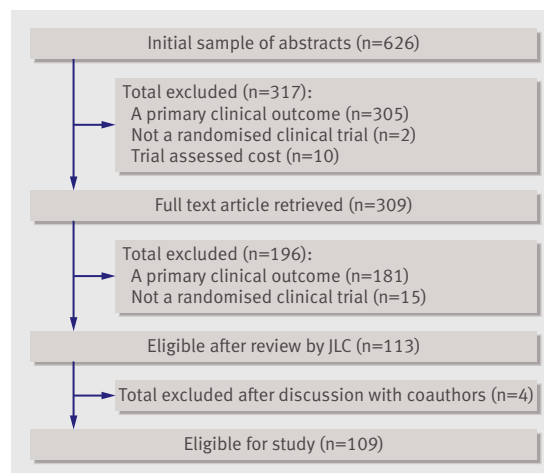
Initial sample of abstracts (n=626)

Total excluded (n=317):
A primary clinical outcome (n=305)
Not a randomised clinical trial (n=2)
Trial assessed cost (n=10)

Full text article retrieved (n=309)

Total excluded (n=196):
A primary clinical outcome (n=181)
Not a randomised clinical trial (n=15)

Eligible after review by JLC (n=113)

Total excluded after discussion with coauthors (n=4)

Eligible for study (n=109)